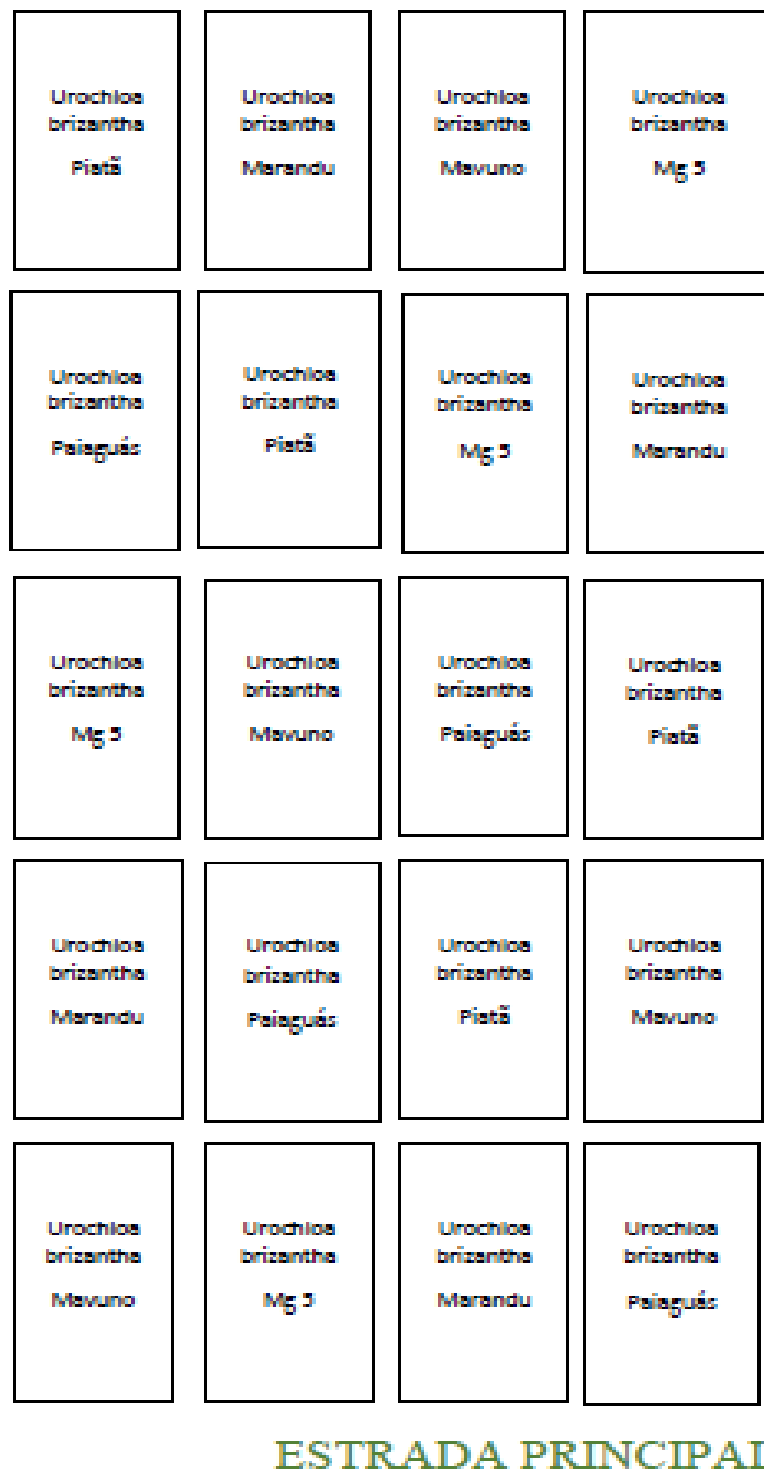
Urochloa brizantha
Piatã

Urochloa brizantha
Marandu

Urochloa brizantha
Mavuno

Urochloa brizantha
Mg 5

Urochloa brizantha
Paiaguás

Urochloa brizantha
Piatã

Urochloa brizantha
Mg 5

Urochloa brizantha
Marandu

Urochloa brizantha
Mg 5

Urochloa brizantha
Mavuno

Urochloa brizantha
Paiaguás

Urochloa brizantha
Piatã

Urochloa brizantha
Marandu

Urochloa brizantha
Paiaguás

Urochloa brizantha
Piatã

Urochloa brizantha
Mavuno

Urochloa brizantha
Mavuno

Urochloa brizantha
Mg 5

Urochloa brizantha
Marandu

Urochloa brizantha
Paiaguás

ESTRADA PRINCIPAL